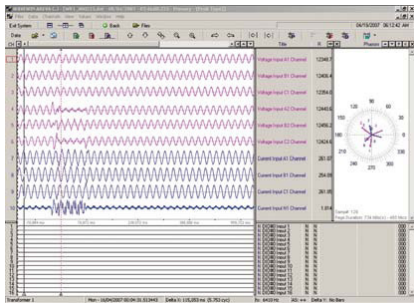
Exit System
Back
Files
04/19/2007 06:12:42 AM
Title
Phasors
Voltage Input A1 Channel 12346.1
Voltage Input B1 Channel 12404.4
Voltage Input C1 Channel 12354.0
Voltage Input A2 Channel 12440.0
Voltage Input B2 Channel 12450.2
Voltage Input C2 Channel 12424.6
Current Input A1 Channel 261.07
Current Input B1 Channel 254.09
Current Input C1 Channel 261.08
Current Input N1 Channel 1.014
1
2
3
4
5
6
7
8
9
10
0
30
60
90
120
150
180
210
240
270
300
330
Transformer 1
Mon - 16/04/2007 00:04:35.313443
Delta X: 115,203 ms (5,753 cyc)
Delta Y: No Bars